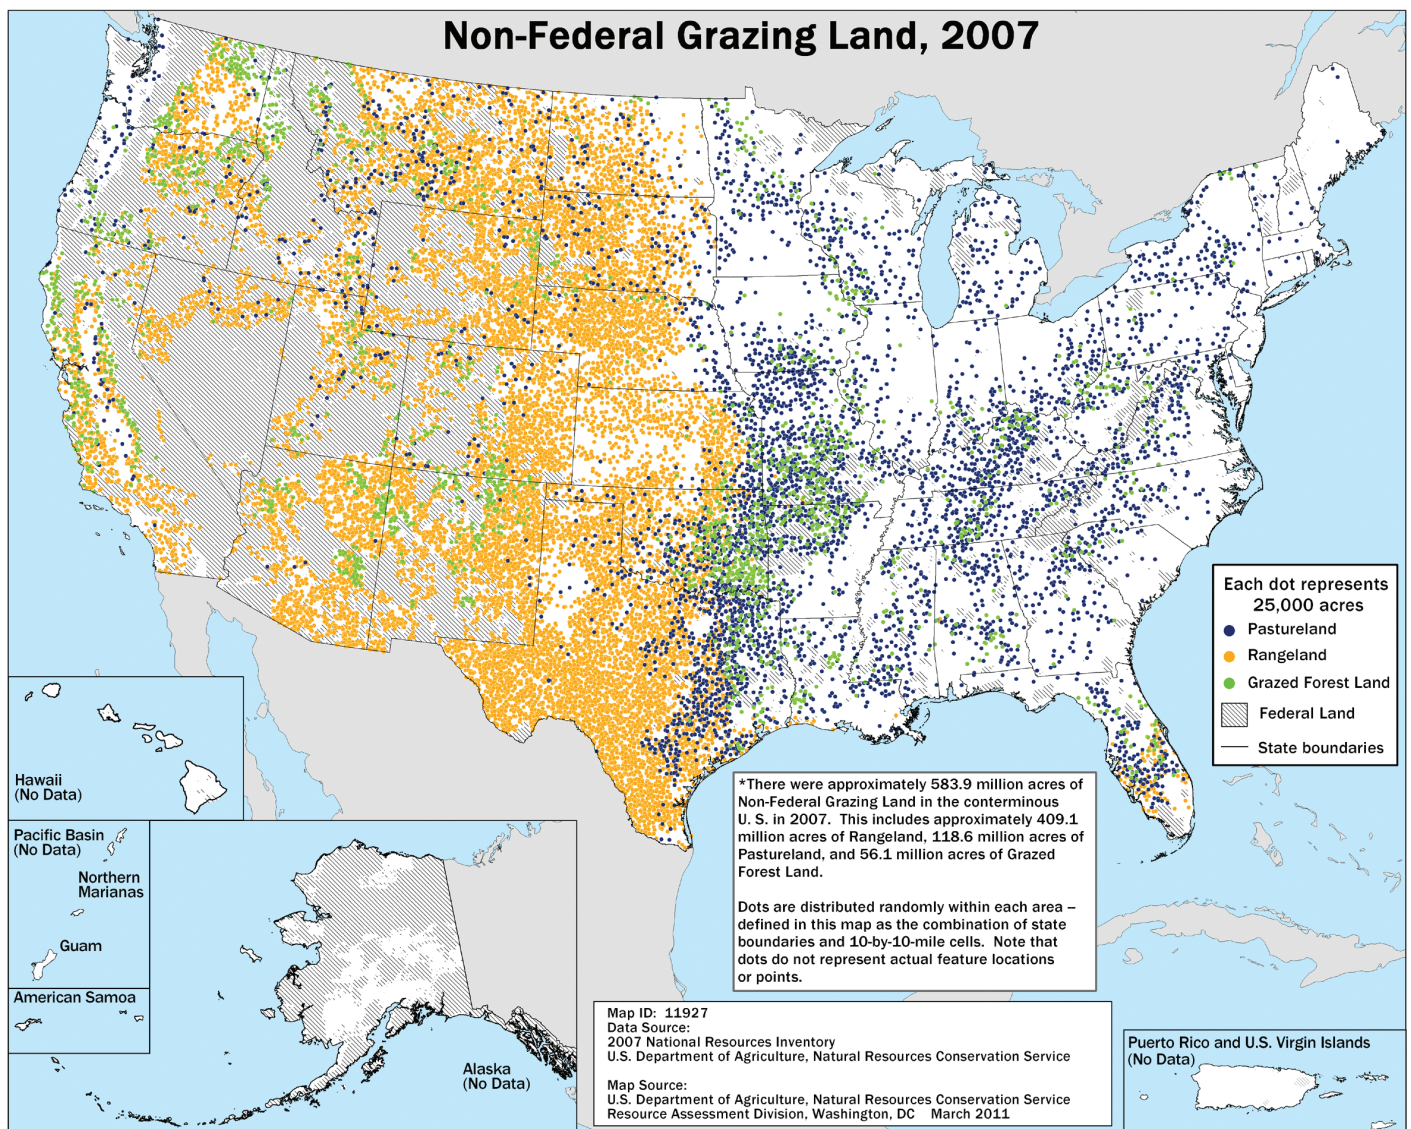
Non-Federal Grazing Land, 2007

Each dot represents 25,000 acres
Pastureland
Rangeland
Grazed Forest Land
Federal Land
State boundaries

Hawaii
(No Data)

Pacific Basin
(No Data)
Northern Marianas
Guam
American Samoa

Alaska
(No Data)

*There were approximately 583.9 million acres of Non-Federal Grazing Land in the conterminous U. S. in 2007. This includes approximately 409.1 million acres of Rangeland, 118.6 million acres of Pastureland, and 56.1 million acres of Grazed Forest Land.

Dots are distributed randomly within each area – defined in this map as the combination of state boundaries and 10-by-10-mile cells. Note that dots do not represent actual feature locations or points.

Map ID: 11927
Data Source:
2007 National Resources Inventory
U.S. Department of Agriculture, Natural Resources Conservation Service

Map Source:
U.S. Department of Agriculture, Natural Resources Conservation Service
Resource Assessment Division, Washington, DC March 2011

Puerto Rico and U.S. Virgin Islands
(No Data)